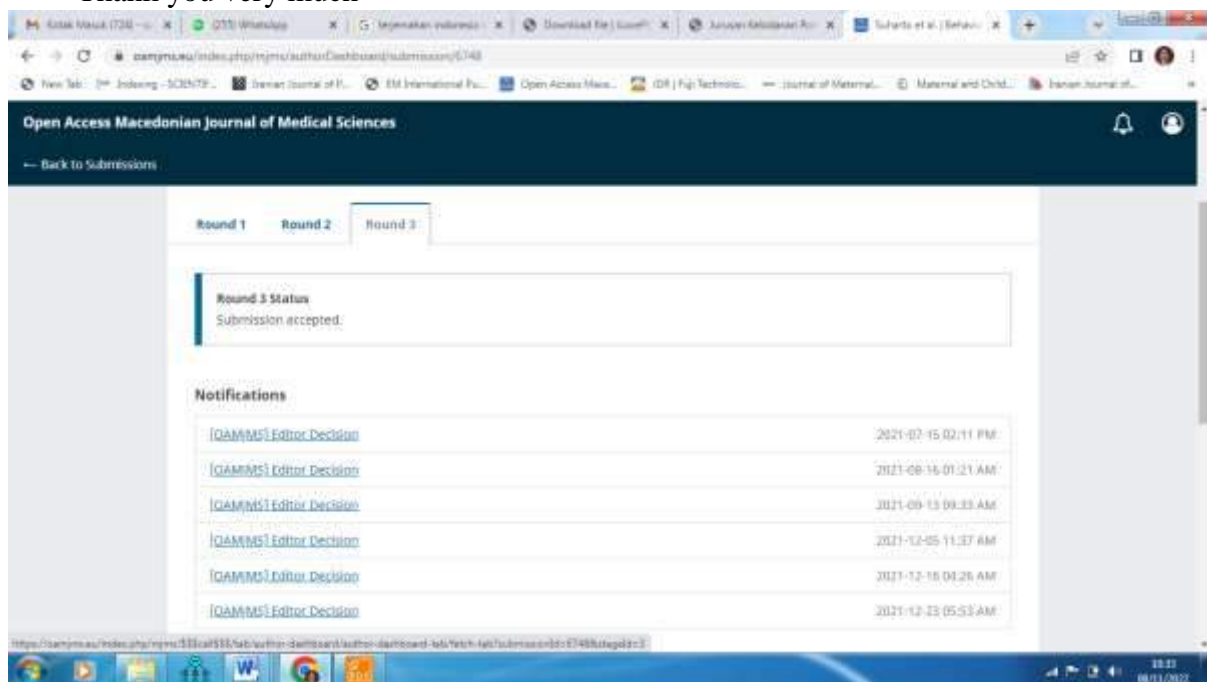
Thank you very much

M Kotak Masuk (726) - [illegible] | (233) WhatsApp | G terjemahan indonesia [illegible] | Download file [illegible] | Jurusan Kebidanan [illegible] | Suharto et al. | Behav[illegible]

oamjms.eu/index.php/mjms/authorDashboard/submission/6748

New Tab | Indexing - SCIENTIF... | Iranian Journal of P... | EM International Pu... | Open Access Mace... | IDR | Fuji Technolo... | Journal of Maternal... | Maternal and Child... | Iranian Journal of...

Open Access Macedonian Journal of Medical Sciences

← Back to Submissions

Round 1 | Round 2 | Round 3

Round 3 Status
Submission accepted.

Notifications

| | |
|---|---|
| [OAMJMS] Editor Decision | 2021-07-15 02:11 PM |
| [OAMJMS] Editor Decision | 2021-08-16 01:21 AM |
| [OAMJMS] Editor Decision | 2021-09-13 09:33 AM |
| [OAMJMS] Editor Decision | 2021-12-05 11:37 AM |
| [OAMJMS] Editor Decision | 2021-12-16 04:26 AM |
| [OAMJMS] Editor Decision | 2021-12-23 05:53 AM |

https://oamjms.eu/index.php/mjms/$$$call$$$/tab/author-dashboard/author-dashboard-tab/fetch-tab?submissionId=6748&stageId=3

10:22
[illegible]/2022